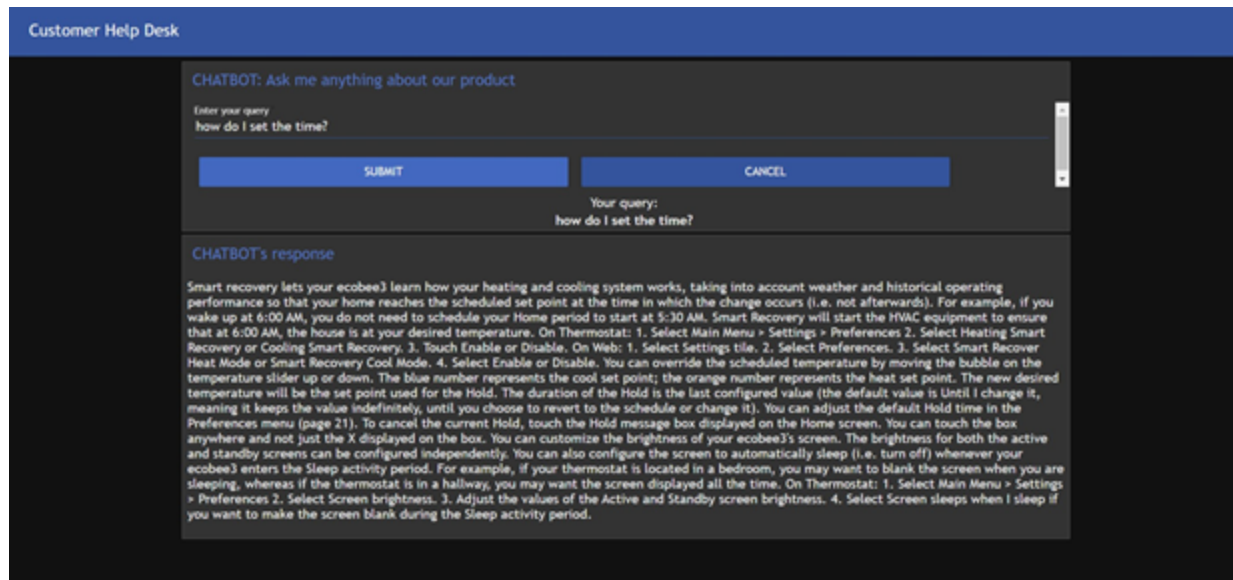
Customer Help Desk

CHATBOT: Ask me anything about our product

Enter your query
how do I set the time?

SUBMIT

CANCEL

Your query:
how do I set the time?

CHATBOT's response

Smart recovery lets your ecobee3 learn how your heating and cooling system works, taking into account weather and historical operating performance so that your home reaches the scheduled set point at the time in which the change occurs (i.e. not afterwards). For example, if you wake up at 6:00 AM, you do not need to schedule your Home period to start at 5:30 AM. Smart Recovery will start the HVAC equipment to ensure that at 6:00 AM, the house is at your desired temperature. On Thermostat: 1. Select Main Menu > Settings > Preferences 2. Select Heating Smart Recovery or Cooling Smart Recovery. 3. Touch Enable or Disable. On Web: 1. Select Settings tile. 2. Select Preferences. 3. Select Smart Recover Heat Mode or Smart Recovery Cool Mode. 4. Select Enable or Disable. You can override the scheduled temperature by moving the bubble on the temperature slider up or down. The blue number represents the cool set point; the orange number represents the heat set point. The new desired temperature will be the set point used for the Hold. The duration of the Hold is the last configured value (the default value is Until I change it, meaning it keeps the value indefinitely, until you choose to revert to the schedule or change it). You can adjust the default Hold time in the Preferences menu (page 21). To cancel the current Hold, touch the Hold message box displayed on the Home screen. You can touch the box anywhere and not just the X displayed on the box. You can customize the brightness of your ecobee3's screen. The brightness for both the active and standby screens can be configured independently. You can also configure the screen to automatically sleep (i.e. turn off) whenever your ecobee3 enters the Sleep activity period. For example, if your thermostat is located in a bedroom, you may want to blank the screen when you are sleeping, whereas if the thermostat is in a hallway, you may want the screen displayed all the time. On Thermostat: 1. Select Main Menu > Settings > Preferences 2. Select Screen brightness. 3. Adjust the values of the Active and Standby screen brightness. 4. Select Screen sleeps when I sleep if you want to make the screen blank during the Sleep activity period.